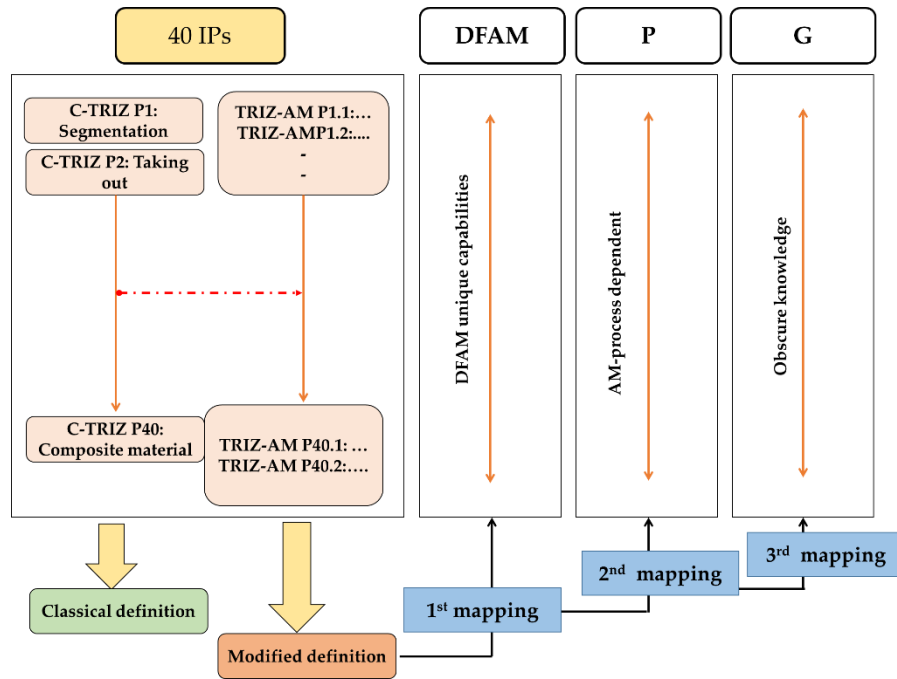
40 IPs

DFAM

P

G

C-TRIZ P1: Segmentation

C-TRIZ P2: Taking out

TRIZ-AM P1.1:…
TRIZ-AMP1.2:….
-
-

C-TRIZ P40: Composite material

TRIZ-AM P40.1: …
TRIZ-AM P40.2:….

DFAM unique capabilities

AM-process dependent

Obscure knowledge

Classical definition

Modified definition

1$^{st}$ mapping

2$^{nd}$ mapping

3$^{rd}$ mapping